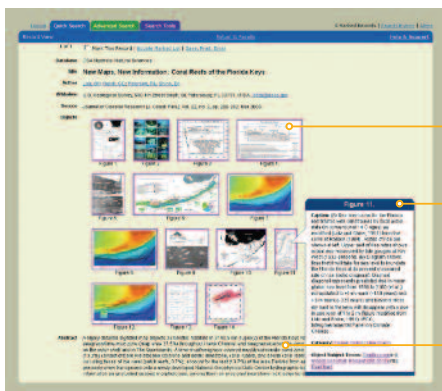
Quick Search | Advanced Search | Search Tools

New Maps, New Information : Coral Reefs of the Florida Keys

Figure 1 | Figure 2 | Figure 3 | Figure 4
Figure 5 | Figure 6 | Figure 7
Figure 8 | Figure 9 | Figure 10 | Figure 11
Figure 12 | Figure 13 | Figure 14

Figure 11.

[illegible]